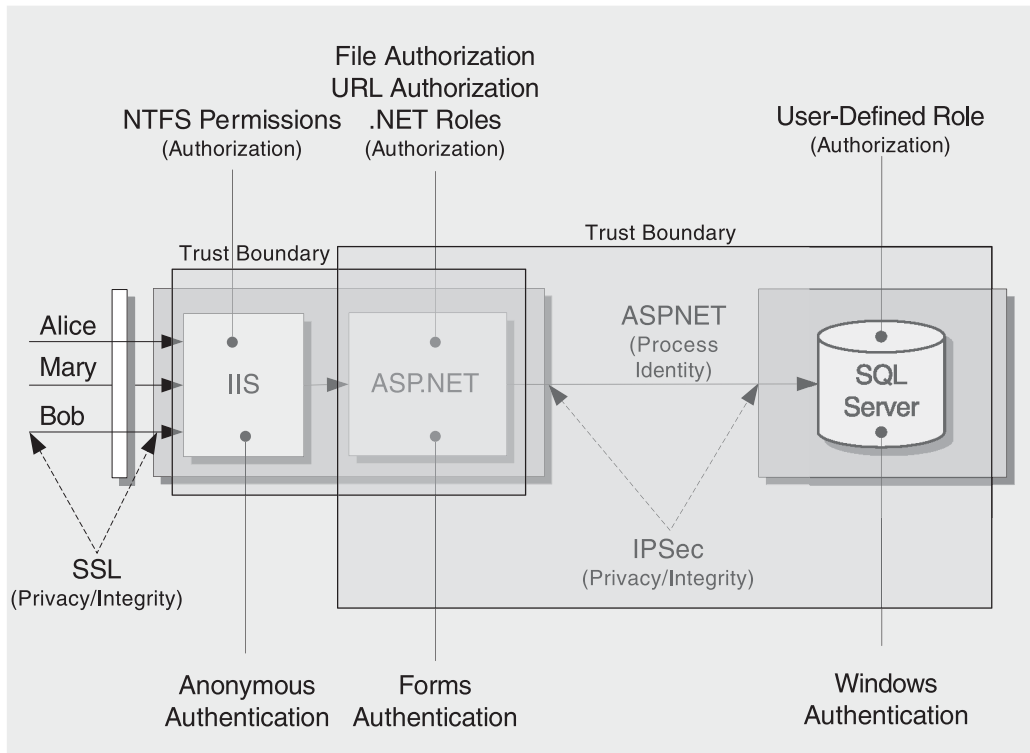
File Authorization
URL Authorization
.NET Roles
(Authorization)

NTFS Permissions
(Authorization)

User-Defined Role
(Authorization)

Trust Boundary

Trust Boundary

Alice

Mary

Bob

IIS

ASP.NET

ASPNET
(Process
Identity)

SQL
Server

SSL
(Privacy/Integrity)

IPSec
(Privacy/Integrity)

Anonymous
Authentication

Forms
Authentication

Windows
Authentication